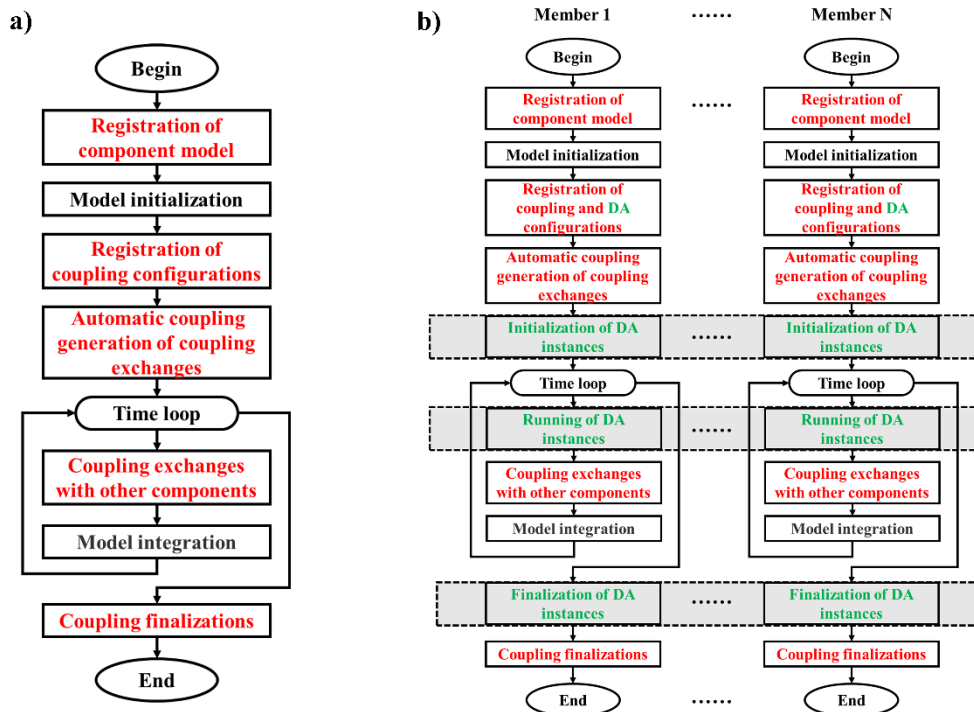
a)

Begin

Registration of component model

Model initialization

Registration of coupling configurations

Automatic coupling generation of coupling exchanges

Time loop

Coupling exchanges with other components

Model integration

Coupling finalizations

End

b)

Member 1 …… Member N

Begin

Begin

Registration of component model

……

Registration of component model

Model initialization

Model initialization

Registration of coupling and DA configurations

Registration of coupling and DA configurations

Automatic coupling generation of coupling exchanges

Automatic coupling generation of coupling exchanges

Initialization of DA instances

……

Initialization of DA instances

Time loop

Time loop

Running of DA instances

……

Running of DA instances

Coupling exchanges with other components

Coupling exchanges with other components

Model integration

Model integration

Finalization of DA instances

……

Finalization of DA instances

Coupling finalizations

Coupling finalizations

End

……

End